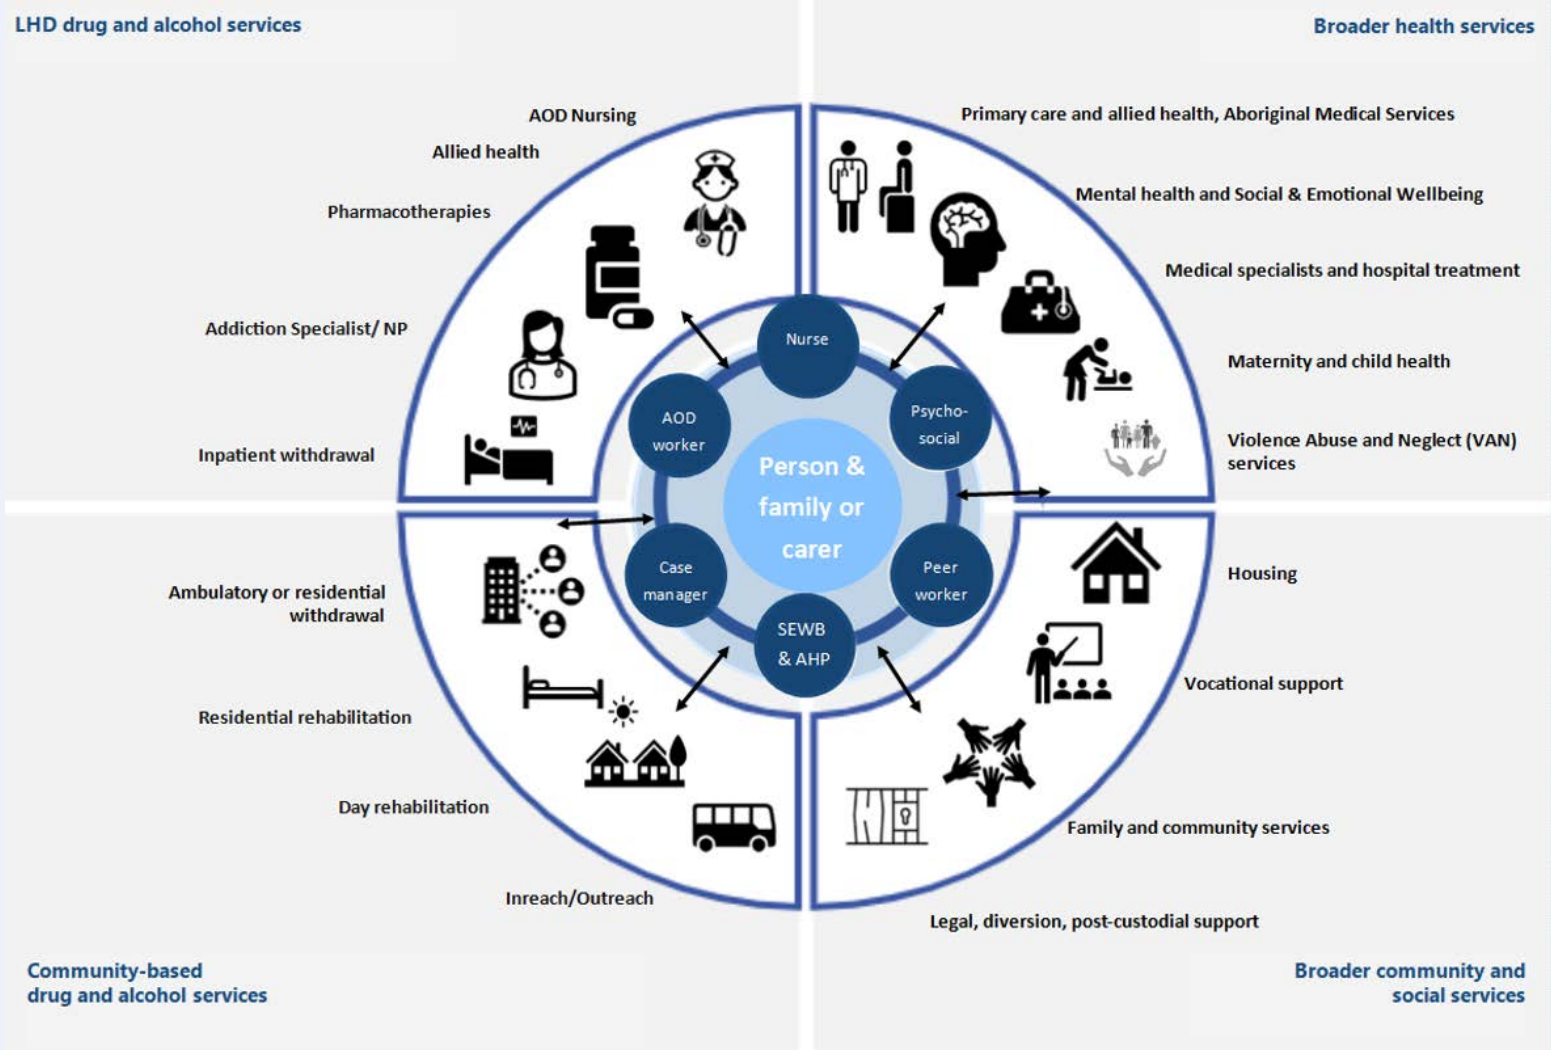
LHD drug and alcohol services

Broader health services

AOD Nursing

Allied health

Pharmacotherapies

Addiction Specialist/ NP

Inpatient withdrawal

Primary care and allied health, Aboriginal Medical Services

Mental health and Social & Emotional Wellbeing

Medical specialists and hospital treatment

Maternity and child health

Violence Abuse and Neglect (VAN) services

Nurse

AOD worker

Psycho-social

Person & family or carer

Case manager

Peer worker

SEWB & AHP

Ambulatory or residential withdrawal

Residential rehabilitation

Day rehabilitation

Inreach/Outreach

Housing

Vocational support

Family and community services

Legal, diversion, post-custodial support

Community-based drug and alcohol services

Broader community and social services